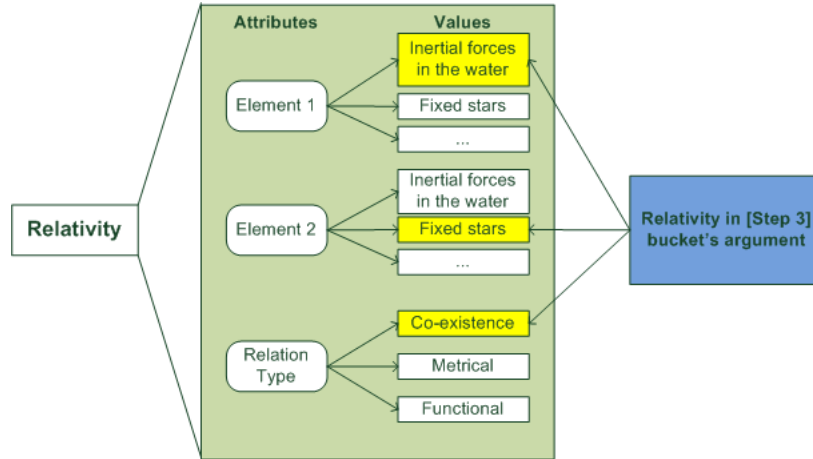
Relativity

Attributes

Values

Element 1

Inertial forces in the water

Fixed stars

...

Element 2

Inertial forces in the water

Fixed stars

...

Relation Type

Co-existence

Metrical

Functional

Relativity in [Step 3] bucket's argument